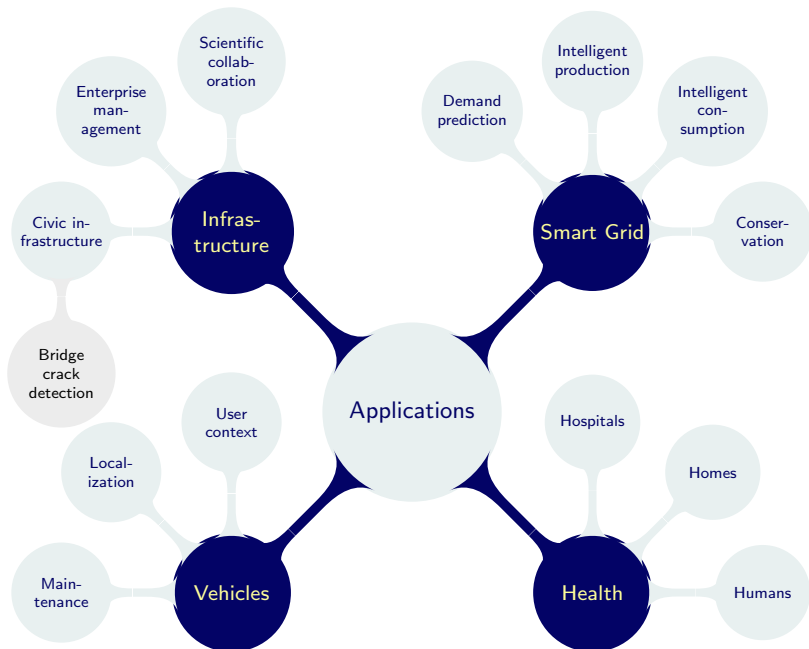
Applications

Infrastructure

Scientific collaboration

Enterprise management

Civic infrastructure

Bridge crack detection

Smart Grid

Demand prediction

Intelligent production

Intelligent consumption

Conservation

Vehicles

User context

Localization

Maintenance

Health

Hospitals

Homes

Humans